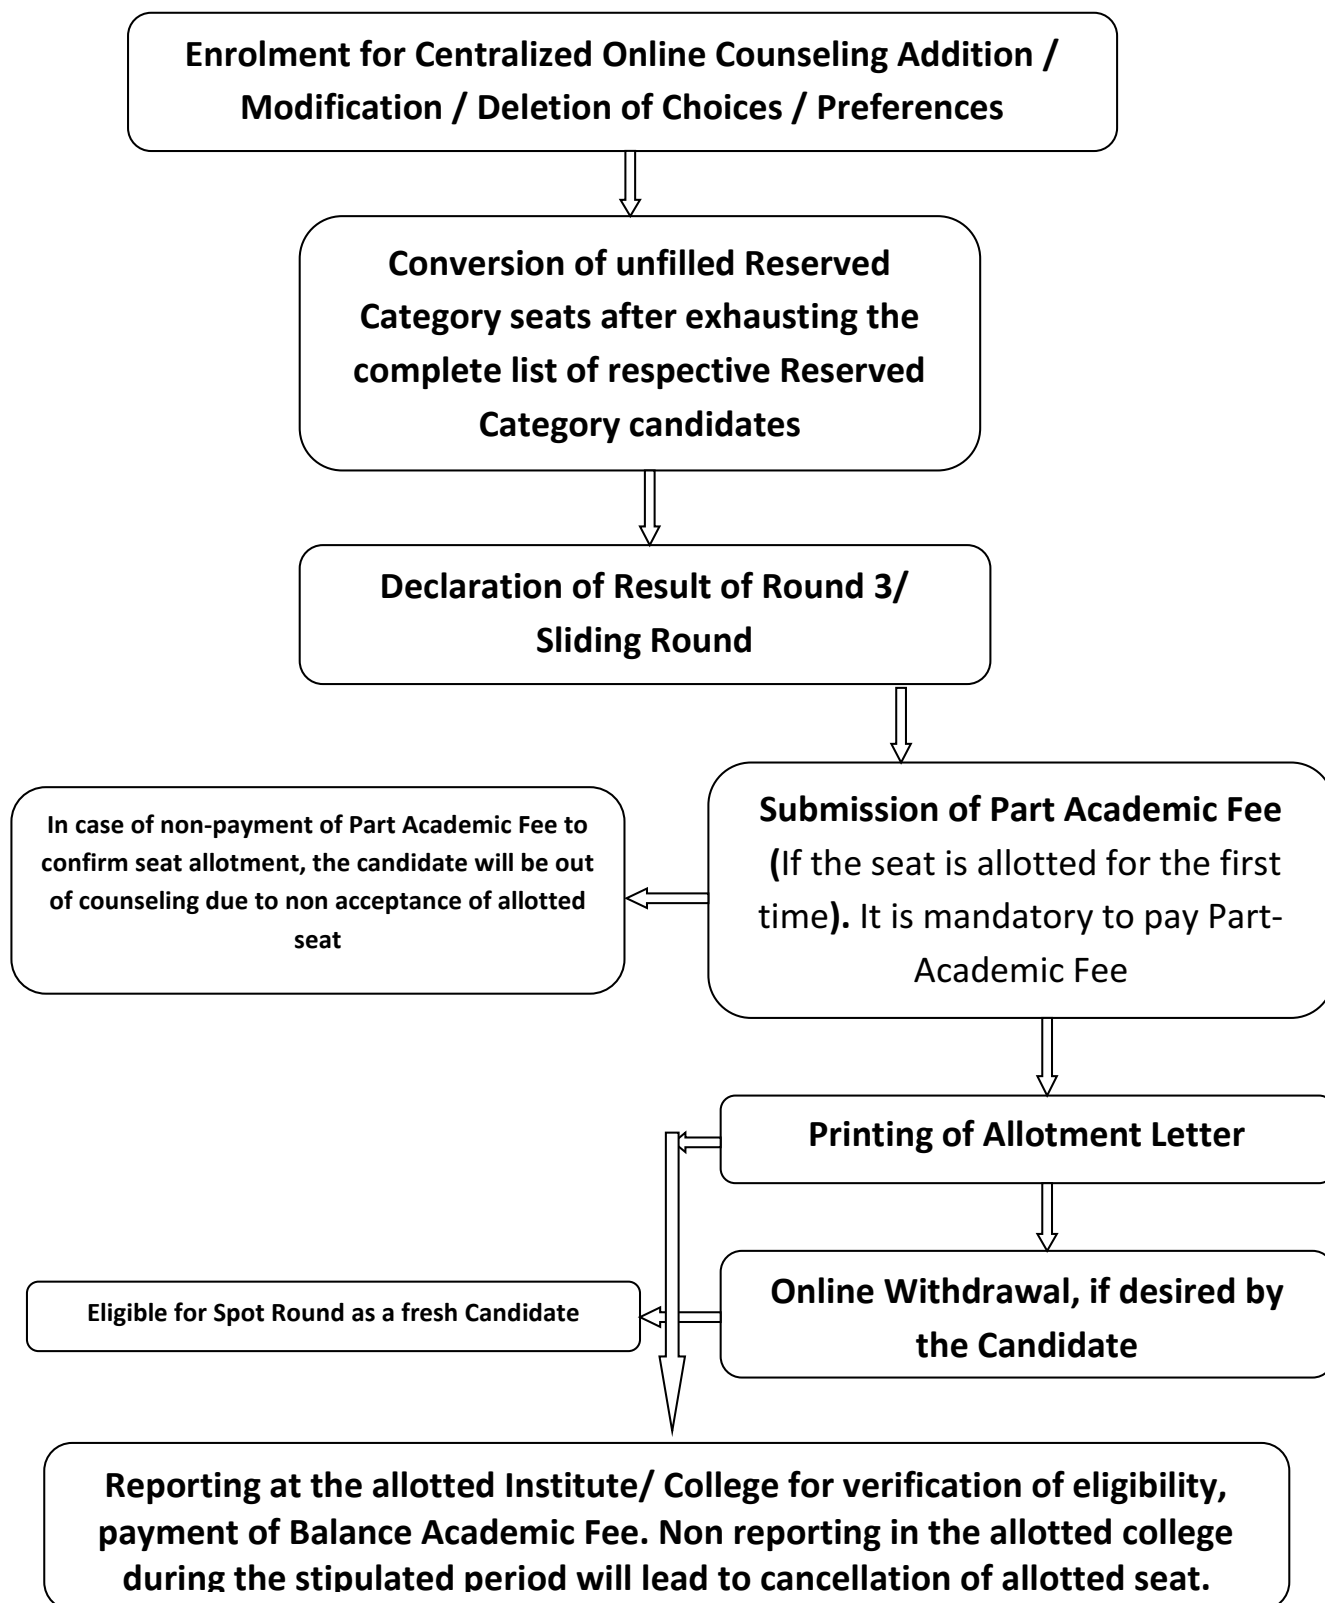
Enrolment for Centralized Online Counseling Addition / Modification / Deletion of Choices / Preferences

Conversion of unfilled Reserved Category seats after exhausting the complete list of respective Reserved Category candidates

Declaration of Result of Round 3/ Sliding Round

Submission of Part Academic Fee (If the seat is allotted for the first time). It is mandatory to pay Part-Academic Fee

In case of non-payment of Part Academic Fee to confirm seat allotment, the candidate will be out of counseling due to non acceptance of allotted seat

Printing of Allotment Letter

Online Withdrawal, if desired by the Candidate

Eligible for Spot Round as a fresh Candidate

Reporting at the allotted Institute/ College for verification of eligibility, payment of Balance Academic Fee. Non reporting in the allotted college during the stipulated period will lead to cancellation of allotted seat.